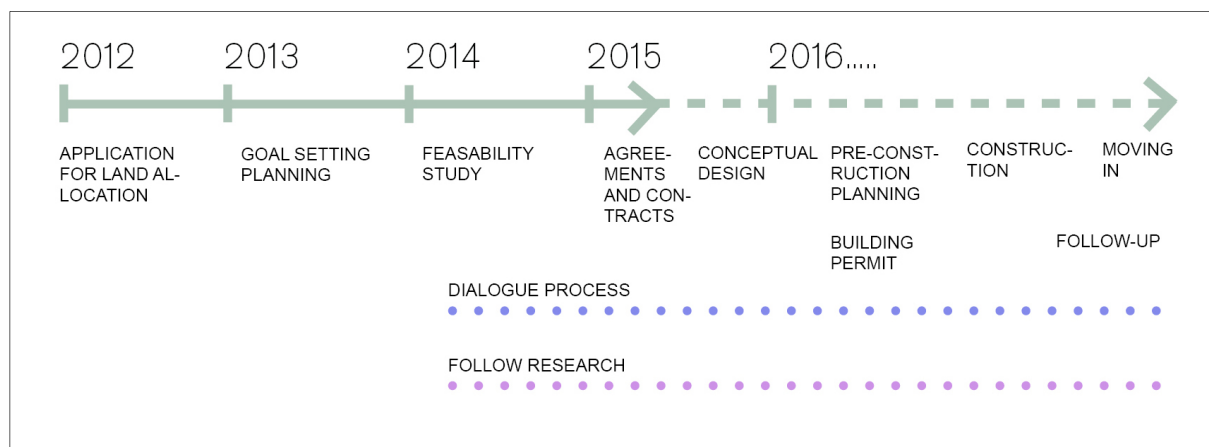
2012 2013 2014 2015 2016.....

APPLICATION FOR LAND ALLOCATION

GOAL SETTING PLANNING

FEASABILITY STUDY

AGREEMENTS AND CONTRACTS

CONCEPTUAL DESIGN

PRE-CONSTRUCTION PLANNING

BUILDING PERMIT

CONSTRUCTION

MOVING IN

FOLLOW-UP

DIALOGUE PROCESS

FOLLOW RESEARCH